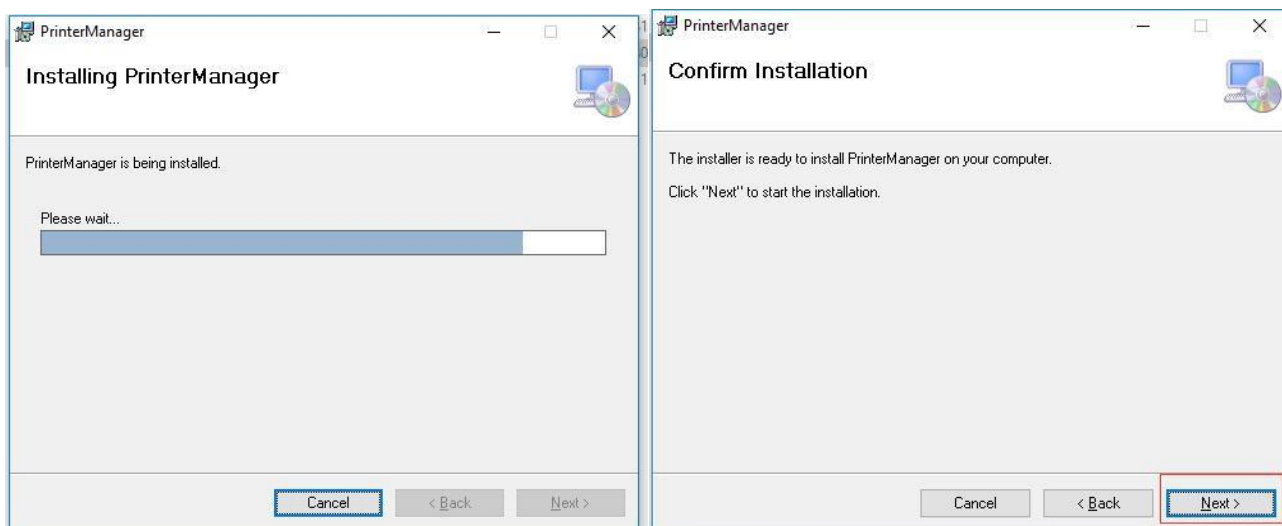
PrinterManager

Installing PrinterManager

PrinterManager is being installed.

Please wait...

Cancel

< Back

Next >

1
0
1

PrinterManager

Confirm Installation

The installer is ready to install PrinterManager on your computer.

Click "Next" to start the installation.

Cancel

< Back

Next >